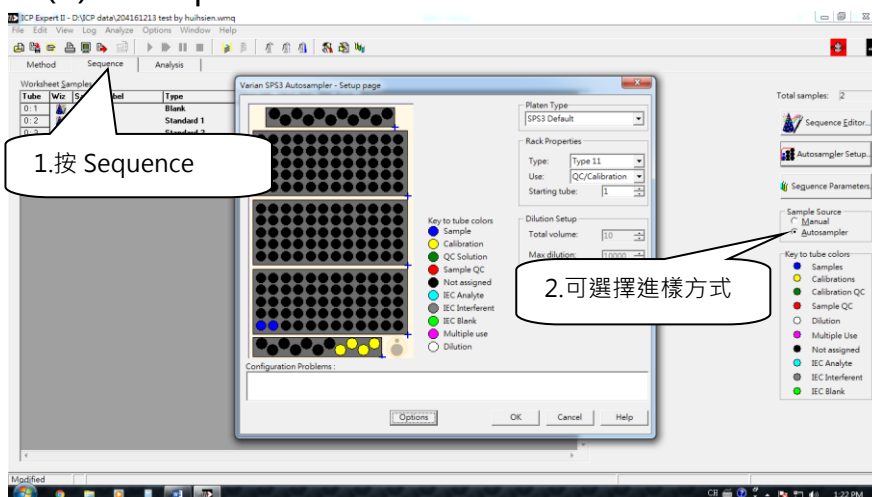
ICP Expert II - D:\ICP data\204161213 test by huihsien.wmq
File Edit View Log Analyze Options Window Help
Method Sequence Analysis
Worksheet Samples
| Tube | Wiz | S | Label | Type |
|---|---|---|---|---|
| 0 : 1 | | | | Blank |
| 0 : 2 | | | | Standard 1 |
| 0 : 3 | | | | Standard 2 |

1.按 Sequence

Varian SPS3 Autosampler - Setup page
Platen Type
SPS3 Default
Rack Properties
Type: Type 11
Use: QC/Calibration
Starting tube: 1
Dilution Setup
Total volume: 10
Max dilution: 10000
Key to tube colors
Sample
Calibration
QC Solution
Sample QC
Not assigned
IEC Analyte
IEC Interferent
IEC Blank
Multiple use
Dilution
Configuration Problems :
Options OK Cancel Help

2.可選擇進樣方式

Total samples: 2
Sequence Editor...
Autosampler Setup...
Sequence Parameters...
Sample Source
Manual
Autosampler
Key to tube colors
Samples
Calibrations
Calibration QC
Sample QC
Dilution
Multiple Use
Not assigned
IEC Analyte
IEC Interferent
IEC Blank
Modified
1:22 PM